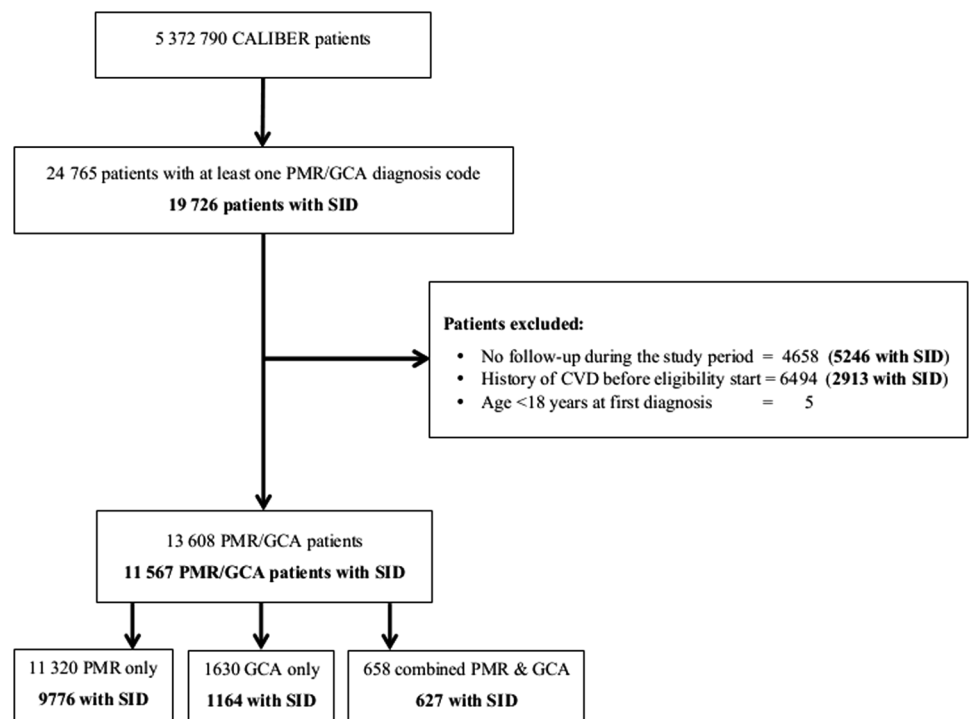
5 372 790 CALIBER patients

24 765 patients with at least one PMR/GCA diagnosis code
**19 726 patients with SID**

**Patients excluded:**

- No follow-up during the study period = 4658 (**5246 with SID**)
- History of CVD before eligibility start = 6494 (**2913 with SID**)
- Age <18 years at first diagnosis = 5

13 608 PMR/GCA patients
**11 567 PMR/GCA patients with SID**

11 320 PMR only
**9776 with SID**

1630 GCA only
**1164 with SID**

658 combined PMR & GCA
**627 with SID**